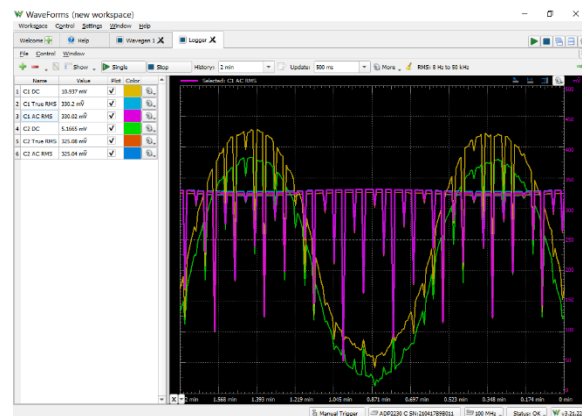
WaveForms (new workspace)

Workspace Control Settings Window Help

Welcome Help Wavegen 1 Logger

File Control Window

Show Single Stop History: 2 min Update: 500 ms More RMS: 6 Hz to 50 kHz

| | Name | Value | Plot | Color |
|---|---|---|---|---|
| 1 | C1 DC | 10.537 mV | ✓ | |
| 2 | C1 True RMS | 330.2 mV | ✓ | |
| 3 | C1 AC RMS | 330.02 mV | ✓ | |
| 4 | C2 DC | 5.1665 mV | ✓ | |
| 5 | C2 True RMS | 325.08 mV | ✓ | |
| 6 | C2 AC RMS | 325.04 mV | ✓ | |

Selected: C1 AC RMS

2 min 1.568 min 1.393 min 1.219 min 1.045 min 0.871 min 0.697 min 0.523 min 0.348 min 0.174 min 0 min

Manual Trigger ADP2230 C SN:210417B9B011 100 MHz Status: OK v3.21.32